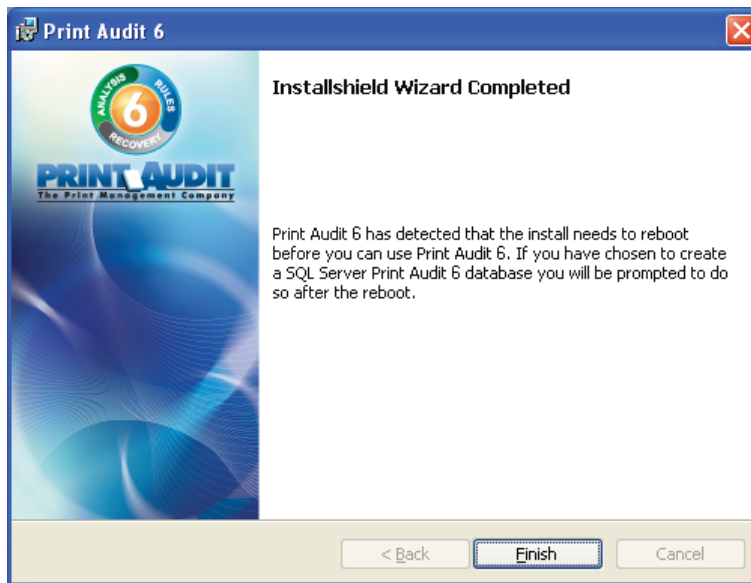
Print Audit 6

ANALYSIS RULES RECOVERY 6

PRINT AUDIT
The Print Management Company

Installshield Wizard Completed

Print Audit 6 has detected that the install needs to reboot before you can use Print Audit 6. If you have chosen to create a SQL Server Print Audit 6 database you will be prompted to do so after the reboot.

< Back Finish Cancel